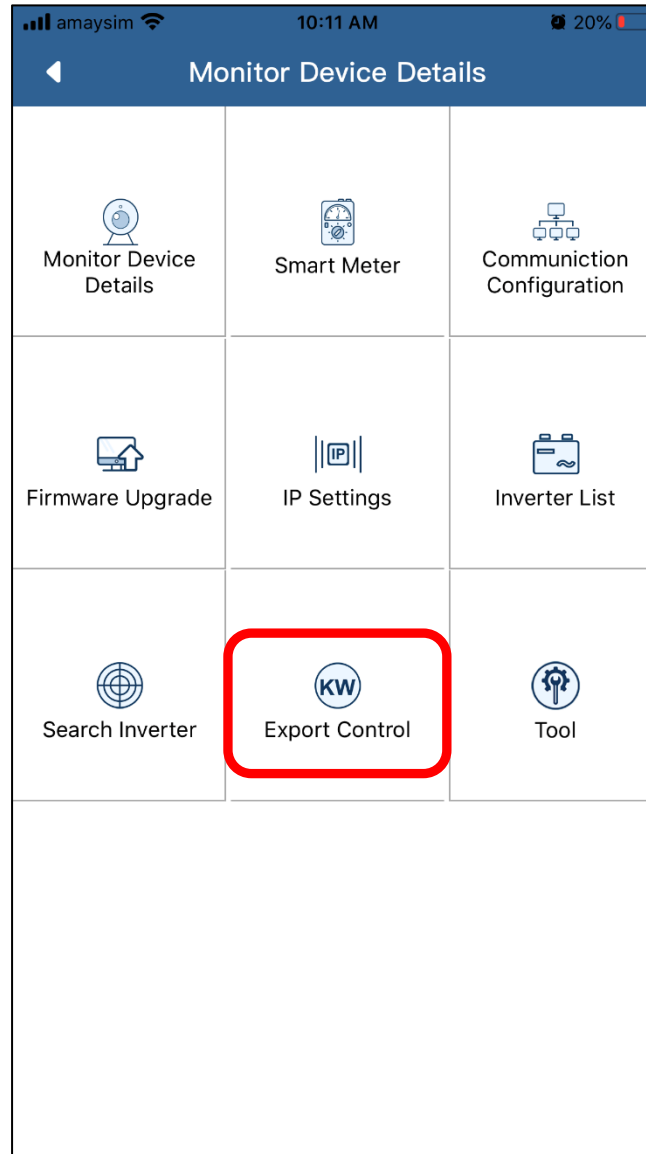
amaysim 10:11 AM 20%

Monitor Device Details

| | | |
|---|---|---|
| Monitor Device Details | Smart Meter | Communiction Configuration |
| Firmware Upgrade | IP IP Settings | Inverter List |
| Search Inverter | KW Export Control | Tool |